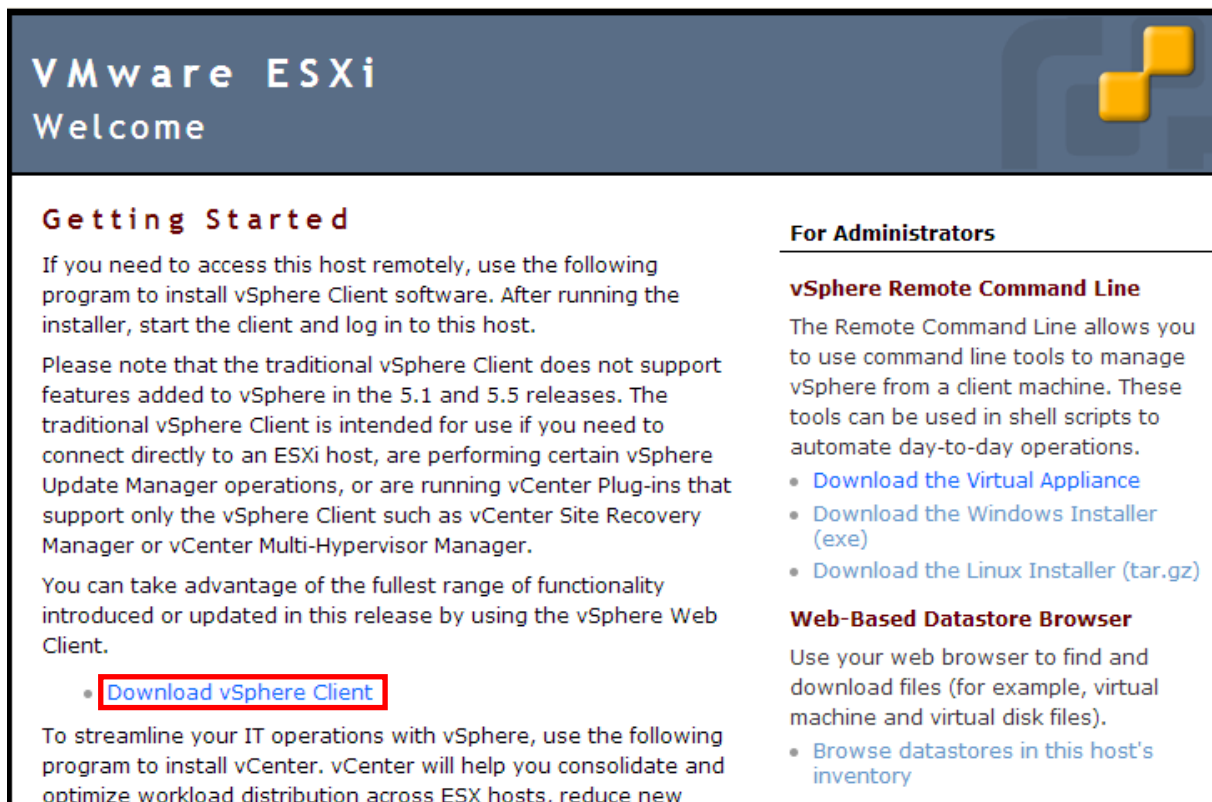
VMware ESXi
Welcome

Getting Started

If you need to access this host remotely, use the following program to install vSphere Client software. After running the installer, start the client and log in to this host.

Please note that the traditional vSphere Client does not support features added to vSphere in the 5.1 and 5.5 releases. The traditional vSphere Client is intended for use if you need to connect directly to an ESXi host, are performing certain vSphere Update Manager operations, or are running vCenter Plug-ins that support only the vSphere Client such as vCenter Site Recovery Manager or vCenter Multi-Hypervisor Manager.

You can take advantage of the fullest range of functionality introduced or updated in this release by using the vSphere Web Client.

- Download vSphere Client

To streamline your IT operations with vSphere, use the following program to install vCenter. vCenter will help you consolidate and optimize workload distribution across ESX hosts, reduce new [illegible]

For Administrators

vSphere Remote Command Line

The Remote Command Line allows you to use command line tools to manage vSphere from a client machine. These tools can be used in shell scripts to automate day-to-day operations.

- Download the Virtual Appliance
- Download the Windows Installer (exe)
- Download the Linux Installer (tar.gz)

Web-Based Datastore Browser

Use your web browser to find and download files (for example, virtual machine and virtual disk files).

- Browse datastores in this host's inventory